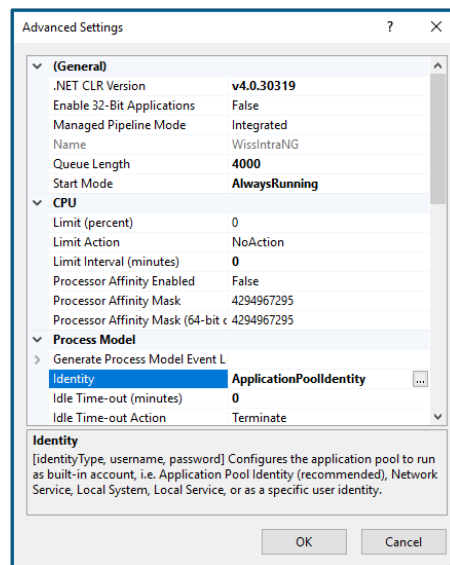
Advanced Settings ? ×

| | |
|---|---|
| (General) | |
| .NET CLR Version | v4.0.30319 |
| Enable 32-Bit Applications | False |
| Managed Pipeline Mode | Integrated |
| Name | WissIntraNG |
| Queue Length | 4000 |
| Start Mode | AlwaysRunning |
| CPU | |
| Limit (percent) | 0 |
| Limit Action | NoAction |
| Limit Interval (minutes) | 0 |
| Processor Affinity Enabled | False |
| Processor Affinity Mask | 4294967295 |
| Processor Affinity Mask (64-bit c | 4294967295 |
| Process Model | |
| Generate Process Model Event L | |
| Identity | ApplicationPoolIdentity ... |
| Idle Time-out (minutes) | 0 |
| Idle Time-out Action | Terminate |

Identity
[identityType, username, password] Configures the application pool to run as built-in account, i.e. Application Pool Identity (recommended), Network Service, Local System, Local Service, or as a specific user identity.

OK Cancel